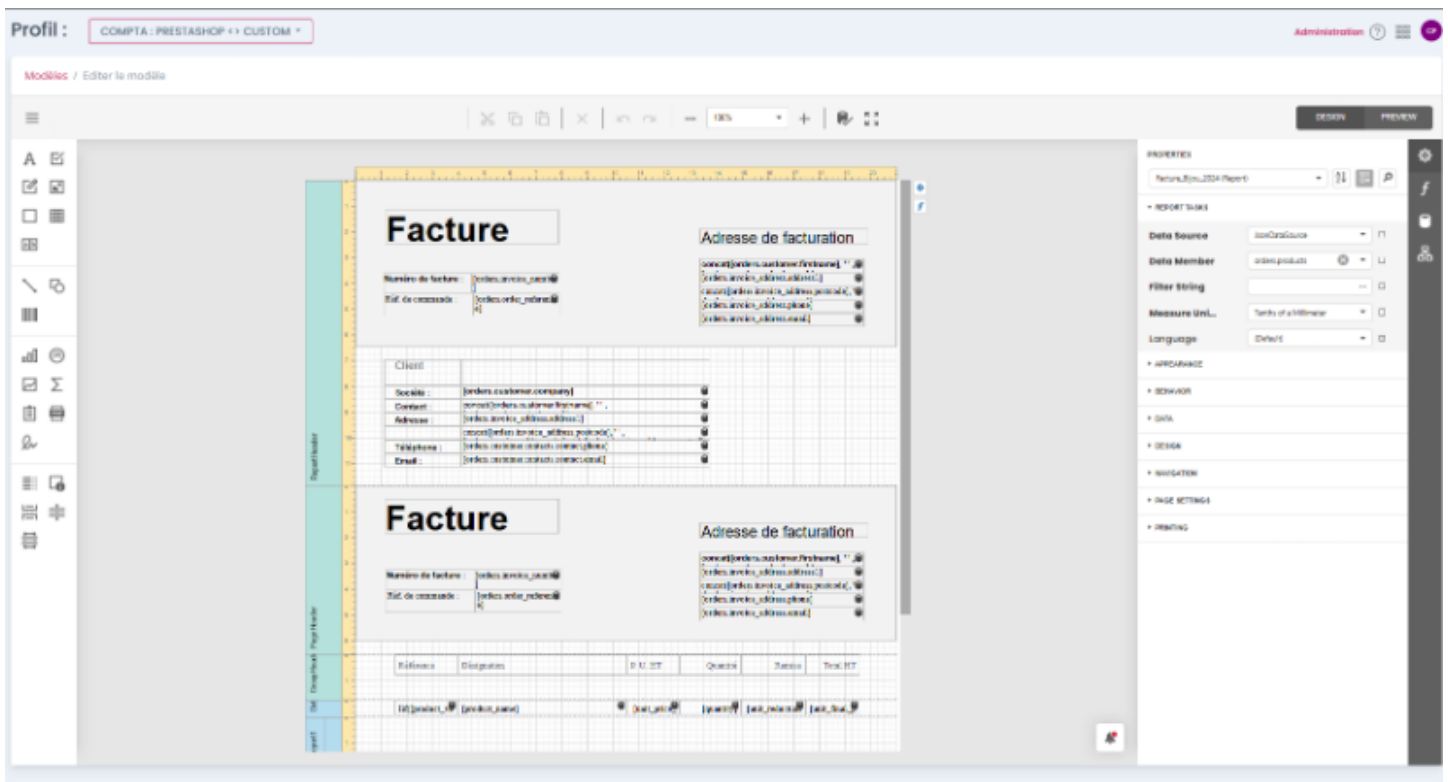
Profil : COMPTA : PRESTASHOP <> CUSTOM

Administration

Modèles / Editer le modèle

100%

DESIGN PREVIEW

Facture

Adresse de facturation

Numéro de facture : [orders.invoice_number]
Réf. de commande : [orders.order_reference]

concat([orders.customer.firstname], ' ',
[orders.invoice_address.address1]
concat([orders.invoice_address.postcode], '
[orders.invoice_address.phone]
[orders.invoice_address.email]

Client
Société : [orders.customer.company]
Contact : concat([orders.customer.firstname], ' ',
Adresse : [orders.invoice_address.address1]
concat([orders.invoice_address.postcode], ' ',
Téléphone : [orders.customer.contacts.phone]
Email : [orders.customer.contacts.email]

Report Header

Facture

Adresse de facturation

Numéro de facture : [orders.invoice_number]
Réf. de commande : [orders.order_reference]

concat([orders.customer.firstname], ' ',
[orders.invoice_address.address1]
concat([orders.invoice_address.postcode], '
[orders.invoice_address.phone]
[orders.invoice_address.email]

Page Header

Référence Désignation P.U. HT Quantité Remise Total HT

[product_r [product_name] [unit_pric [quant [unit_reduc [unit_final_

PROPERTIES

Facture_Bijou_2024 (Report)

REPORT TASKS

Data Source JsonDataSource
Data Member orders.products
Filter String
Measure Uni... Tenths of a Millimeter
Language (Default)

APPEARANCE
BEHAVIOR
DATA
DESIGN
NAVIGATION
PAGE SETTINGS
PRINTING